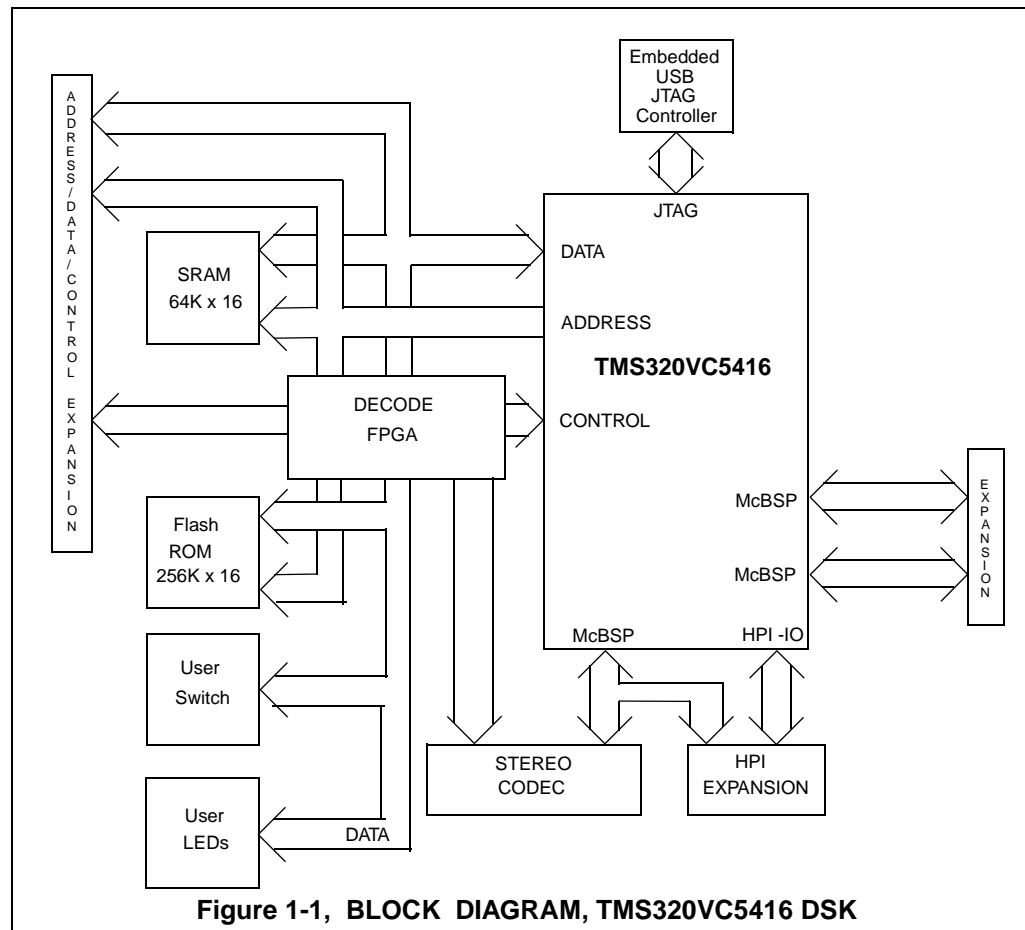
Embedded USB JTAG Controller

ADDRESS/DATA/CONTROL EXPANSION

JTAG

DATA

SRAM 64K x 16

ADDRESS

TMS320VC5416

DECODE FPGA

CONTROL

McBSP

EXPANSION

McBSP

Flash ROM 256K x 16

User Switch

McBSP

HPI -IO

STEREO CODEC

HPI EXPANSION

User LEDs

DATA

Figure 1-1, BLOCK DIAGRAM, TMS320VC5416 DSK